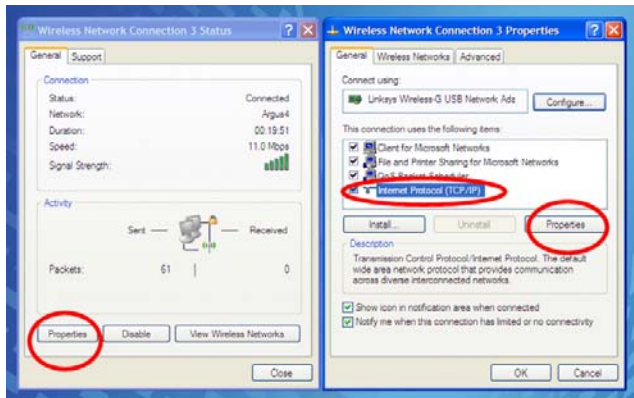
Wireless Network Connection 3 Status

General | Support

Connection
Status: Connected
Network: Argus4
Duration: 00:19:51
Speed: 11.0 Mbps
Signal Strength:

Activity
Sent — — Received
Packets: 61 | 0

Properties | Disable | View Wireless Networks

Close

Wireless Network Connection 3 Properties

General | Wireless Networks | Advanced

Connect using:
Linksys Wireless-G USB Network Ada
Configure...

This connection uses the following items:
Client for Microsoft Networks
File and Printer Sharing for Microsoft Networks
QoS Packet Scheduler
Internet Protocol (TCP/IP)

Install... | Uninstall | Properties

Description
Transmission Control Protocol/Internet Protocol. The default wide area network protocol that provides communication across diverse interconnected networks.

Show icon in notification area when connected
Notify me when this connection has limited or no connectivity

OK | Cancel